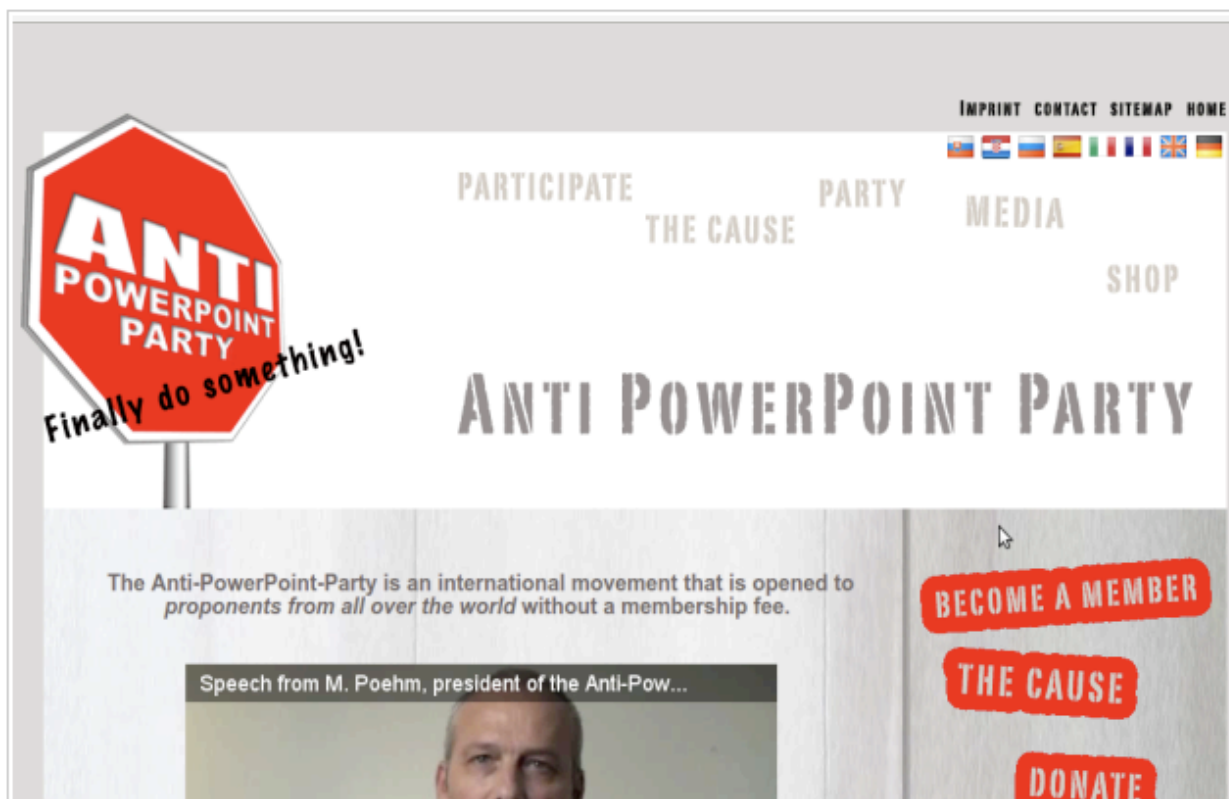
IMPRINT CONTACT SITEMAP HOME

ANTI POWERPOINT PARTY

Finally do something!

PARTICIPATE
THE CAUSE
PARTY
MEDIA
SHOP

ANTI POWERPOINT PARTY

The Anti-PowerPoint-Party is an international movement that is opened to *proponents from all over the world* without a membership fee.

Speech from M. Poehm, president of the Anti-Pow...

BECOME A MEMBER
THE CAUSE
DONATE